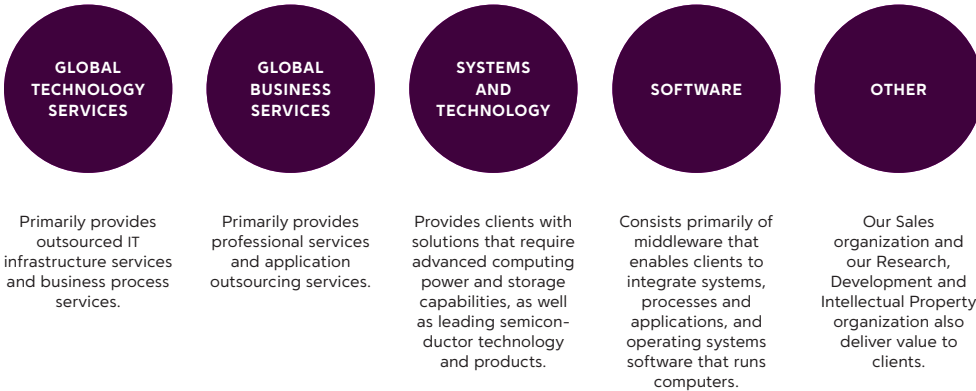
GLOBAL TECHNOLOGY SERVICES

Primarily provides outsourced IT infrastructure services and business process services.

GLOBAL BUSINESS SERVICES

Primarily provides professional services and application outsourcing services.

SYSTEMS AND TECHNOLOGY

Provides clients with solutions that require advanced computing power and storage capabilities, as well as leading semiconductor technology and products.

SOFTWARE

Consists primarily of middleware that enables clients to integrate systems, processes and applications, and operating systems software that runs computers.

OTHER

Our Sales organization and our Research, Development and Intellectual Property organization also deliver value to clients.